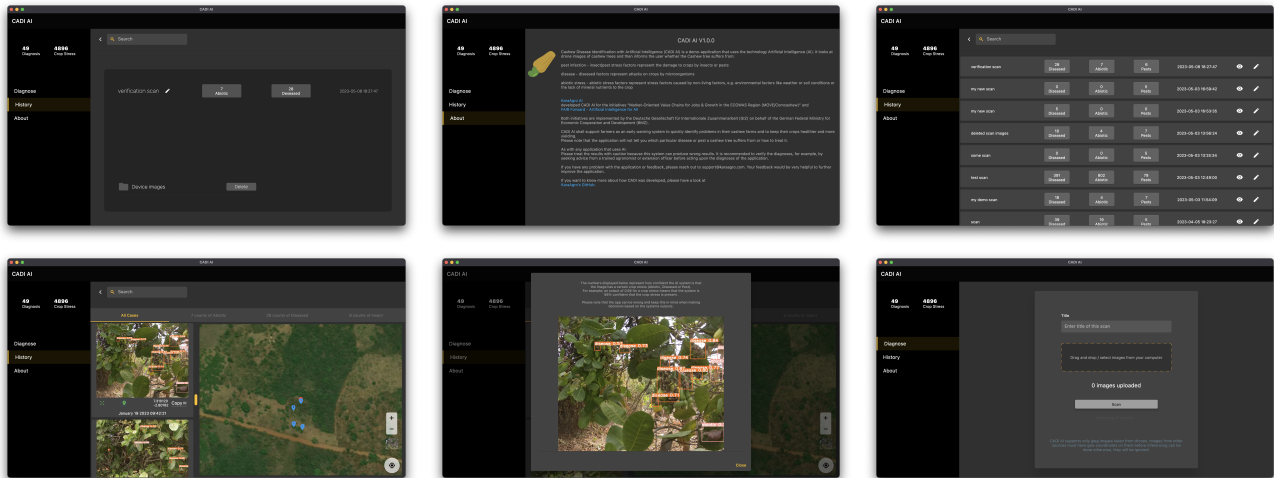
CADI AI

49 Diagnosis
4896 Crop Stress

Diagnose
History
About

Search

verification scan
7 Abiotic
26 Diseased
2023-05-08 18:27:47

Device images
Delete

CADI AI

49 Diagnosis
4896 Crop Stress

Diagnose
History
About

CADI AI V1.0.0

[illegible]

CADI AI

49 Diagnosis
4896 Crop Stress

Diagnose
History
About

Search

| | | | | |
|---|---|---|---|---|
| verification scan | 26 Diseased | 7 Abiotic | 6 Pests | 2023-05-08 18:27:47 |
| my new scan | 0 Diseased | 0 Abiotic | 0 Pests | 2023-05-03 18:59:42 |
| my new scan | 0 Diseased | 0 Abiotic | 0 Pests | 2023-05-03 18:53:35 |
| deleted scan images | 12 Diseased | 4 Abiotic | 7 Pests | 2023-05-03 12:58:24 |
| same scan | 0 Diseased | 0 Abiotic | 0 Pests | 2023-05-03 12:35:34 |
| test scan | 281 Diseased | 600 Abiotic | 78 Pests | 2023-05-03 12:49:03 |
| my demo scan | 18 Diseased | 0 Abiotic | 7 Pests | 2023-05-03 11:54:05 |
| scan | 0 Diseased | 31 Abiotic | 0 Pests | 2023-04-05 18:25:27 |

CADI AI

49 Diagnosis
4896 Crop Stress

Diagnose
History
About

Search

All Cases
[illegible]
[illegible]
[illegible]

January 18 2022 09:42:21

CADI AI

49 Diagnosis
4896 Crop Stress

Diagnose
History
About

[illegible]

Close

CADI AI

49 Diagnosis
4896 Crop Stress

Diagnose
History
About

Title
Enter title of this scan

Drag and drop / select images from your computer

0 images uploaded

Scan

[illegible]